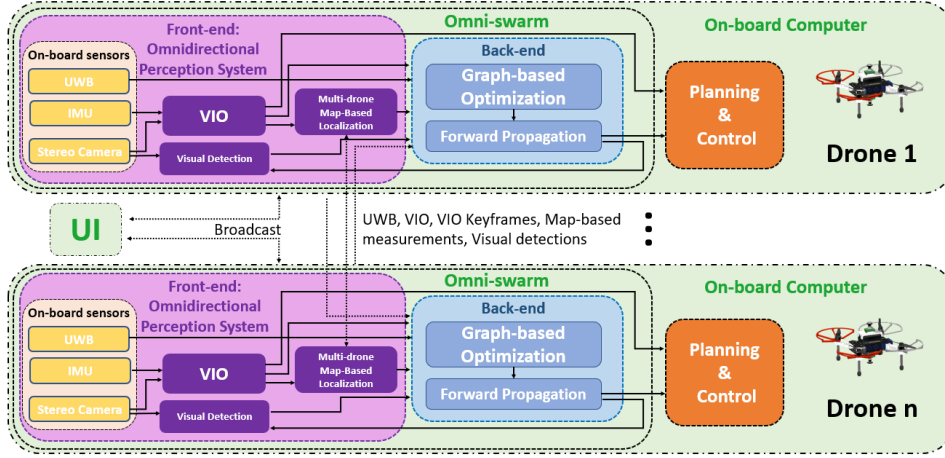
Omni-swarm

On-board Computer

Front-end:
Omnidirectional
Perception System

On-board sensors

UWB

IMU

Stereo Camera

VIO

Visual Detection

Multi-drone
Map-Based
Localization

Back-end

Graph-based
Optimization

Forward Propagation

Planning
&
Control

Drone 1

UI

Broadcast

UWB, VIO, VIO Keyframes, Map-based measurements, Visual detections

Omni-swarm

On-board Computer

Front-end:
Omnidirectional
Perception System

On-board sensors

UWB

IMU

Stereo Camera

VIO

Visual Detection

Multi-drone
Map-Based
Localization

Back-end

Graph-based
Optimization

Forward Propagation

Planning
&
Control

Drone n